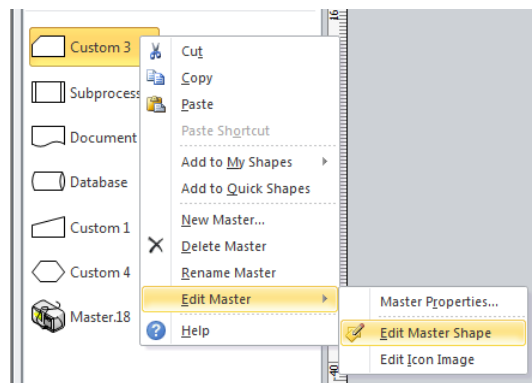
Custom 3
Subprocess
Document
Database
Custom 1
Custom 4
Master.18

Cut
Copy
Paste
Paste Shortcut
Add to My Shapes
Add to Quick Shapes
New Master...
Delete Master
Rename Master
Edit Master
Help

Master Properties...
Edit Master Shape
Edit Icon Image